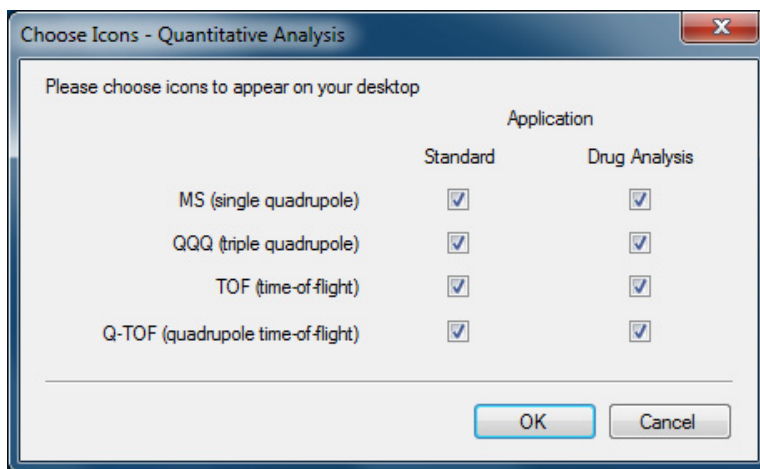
Choose Icons - Quantitative Analysis

Please choose icons to appear on your desktop

Application

| | Standard | Drug Analysis |
|---|---|---|
| MS (single quadrupole) | ☑ | ☑ |
| QQQ (triple quadrupole) | ☑ | ☑ |
| TOF (time-of-flight) | ☑ | ☑ |
| Q-TOF (quadrupole time-of-flight) | ☑ | ☑ |

OK
Cancel